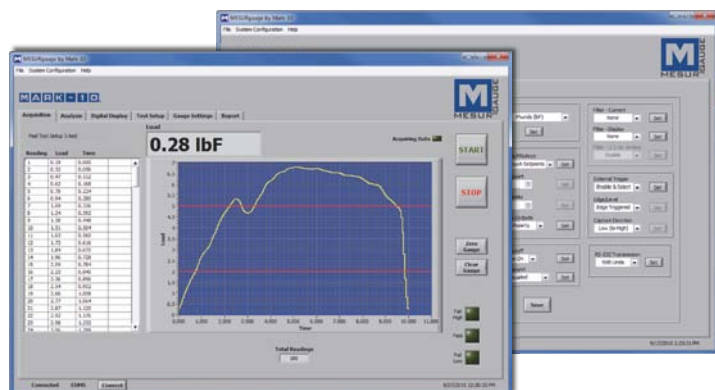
MESURgauge by Mark-10
File System Configuration Help

MESURgauge by Mark-10
File System Configuration Help

MARK-10

MESUR GAUGE

Acquisition Analyze Digital Display Tool Setup Gauge Settings Report

Peel Test Setup 1.test

Load
0.28 lbF

Acquiring Data

| Reading | Load | Time |
|---|---|---|
| 1 | 0.28 | 0.000 |
| 2 | 0.32 | 0.036 |
| 3 | 0.47 | 0.152 |
| 4 | 0.62 | 0.168 |
| 5 | 0.78 | 0.224 |
| 6 | 0.94 | 0.280 |
| 7 | 1.09 | 0.336 |
| 8 | 1.24 | 0.392 |
| 9 | 1.38 | 0.448 |
| 10 | 1.51 | 0.504 |
| 11 | 1.63 | 0.560 |
| 12 | 1.73 | 0.616 |
| 13 | 1.84 | 0.672 |
| 14 | 1.96 | 0.728 |
| 15 | 2.09 | 0.784 |
| 16 | 2.22 | 0.840 |
| 17 | 2.36 | 0.896 |
| 18 | 2.14 | 0.952 |
| 19 | 2.00 | 1.008 |
| 20 | 2.17 | 1.064 |
| 21 | 2.07 | 1.120 |
| 22 | 2.02 | 1.176 |
| 23 | 1.98 | 1.232 |
| 24 | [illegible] | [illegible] |

START

STOP

Zero Gauge

Clear Gauge

Load

Time

0.000 1.000 2.000 3.000 4.000 5.000 6.000 7.000 8.000 9.000 10.000 11.000

Fail High

Pass

Fail Low

Total Readings
380

Connected COM1 Connect

Pounds (lbF) Set

Filter - Current
None Set

Filter - Display
None Set

External Trigger
Enable & Select Set

Edge/Level
Edge Triggered Set

Capture Direction
Low (to High) Set

RS-232 Transmission
With Units Set

Save